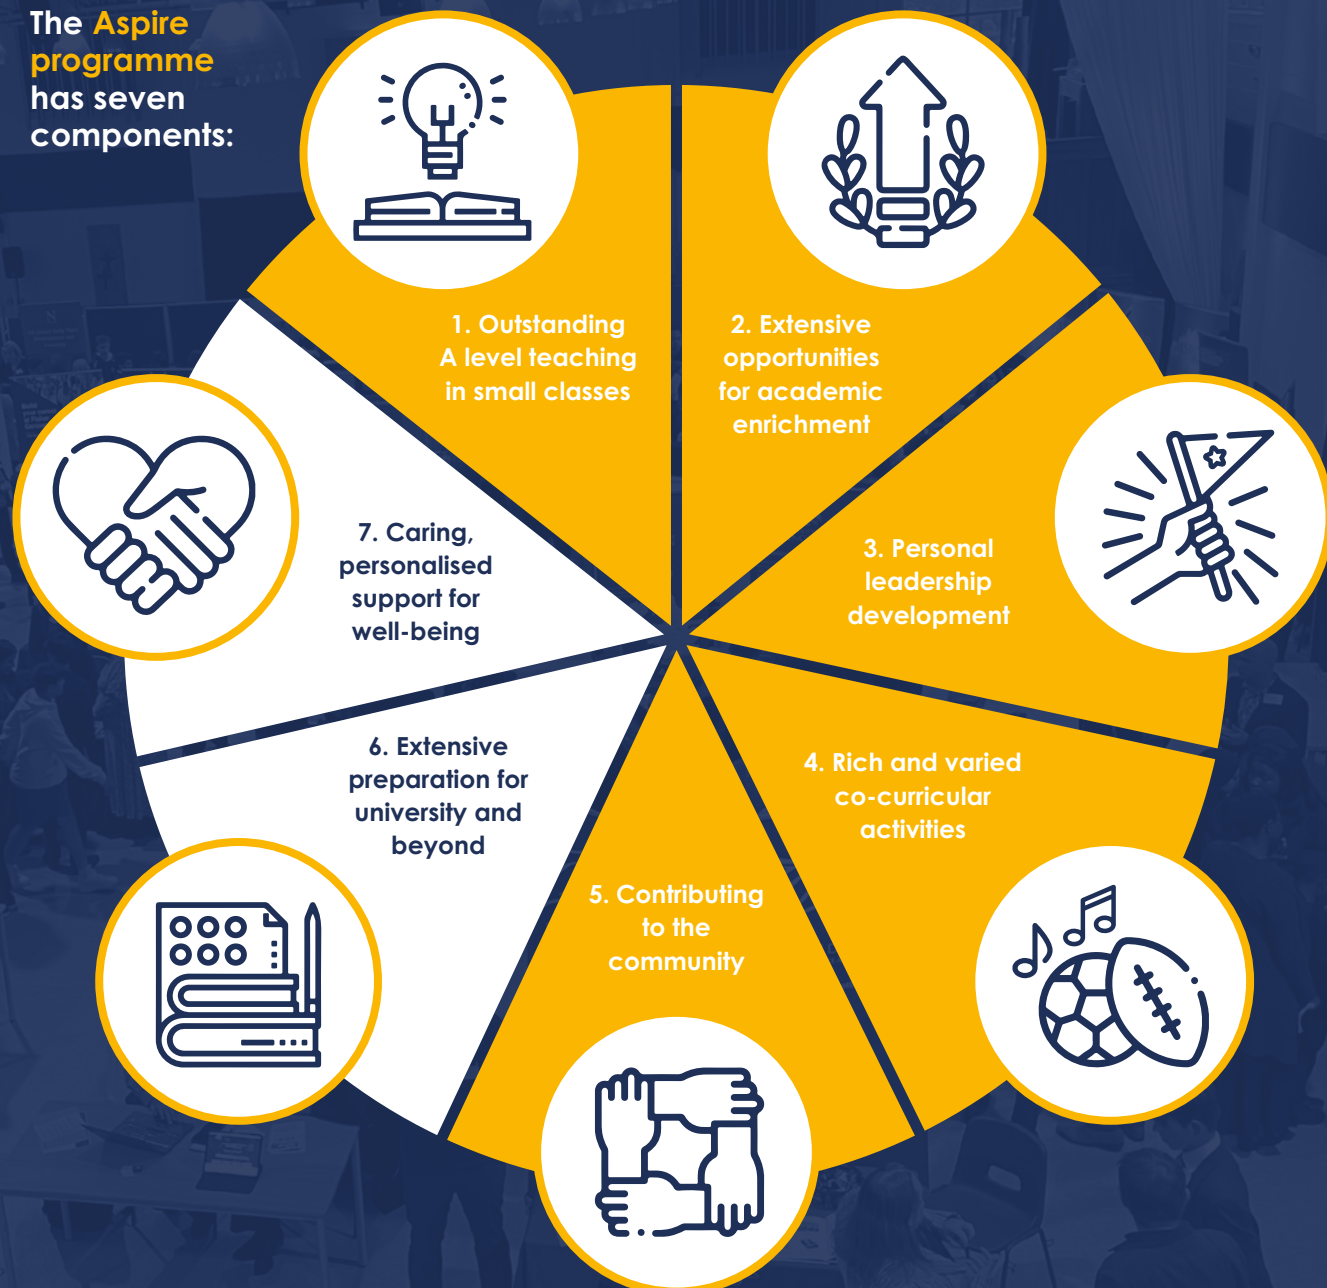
The Aspire programme has seven components:

1. Outstanding A level teaching in small classes

2. Extensive opportunities for academic enrichment

3. Personal leadership development

4. Rich and varied co-curricular activities

5. Contributing to the community

6. Extensive preparation for university and beyond

7. Caring, personalised support for well-being